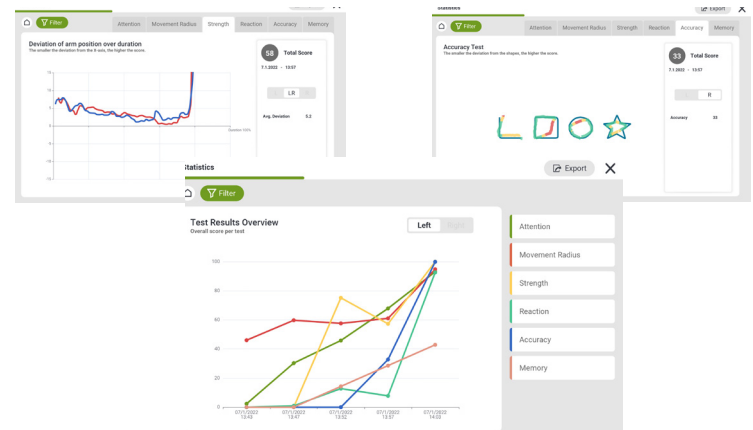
Filter
Attention
Movement Radius
Strength
Reaction
Accuracy
Memory

Deviation of arm position over duration
The smaller the deviation from the X-axis, the higher the score.

15
10
5
0
-5
-10
-15

Duration 100%

58 Total Score
7.1.2022 - 13:57

L R

Avg. Deviation 5.2

Statistics
Filter
Export
Attention
Movement Radius
Strength
Reaction
Accuracy
Memory

Accuracy Test
The smaller the deviation from the shapes, the higher the score.

33 Total Score
7.1.2022 - 13:57

R

Accuracy 33

Statistics
Export
Filter

Test Results Overview
Overall score per test

Left
Right

100
80
60
40
20
0

07/1/2022 13:43
07/1/2022 13:47
07/1/2022 13:52
07/1/2022 13:57
07/1/2022 14:03

Attention
Movement Radius
Strength
Reaction
Accuracy
Memory